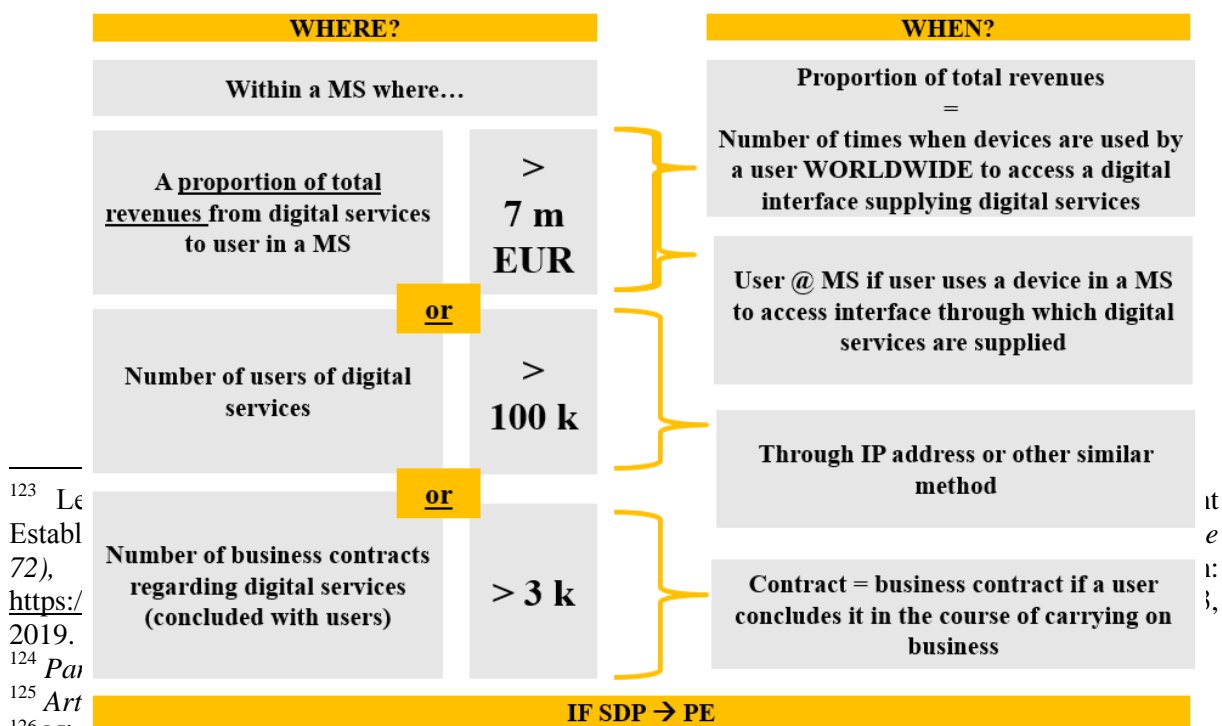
WHERE?

WHEN?

Within a MS where…

A proportion of total revenues from digital services to user in a MS

> 7 m EUR

or

Number of users of digital services

> 100 k

or

Number of business contracts regarding digital services (concluded with users)

> 3 k

Proportion of total revenues = Number of times when devices are used by a user WORLDWIDE to access a digital interface supplying digital services

User @ MS if user uses a device in a MS to access interface through which digital services are supplied

Through IP address or other similar method

Contract = business contract if a user concludes it in the course of carrying on business

IF SDP → PE

$^{123}$ Le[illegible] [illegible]t Establ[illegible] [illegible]e 72), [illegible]n: https:/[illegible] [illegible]3, 2019.
$^{124}$ Pa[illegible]
$^{125}$ Art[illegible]
$^{126}$ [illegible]